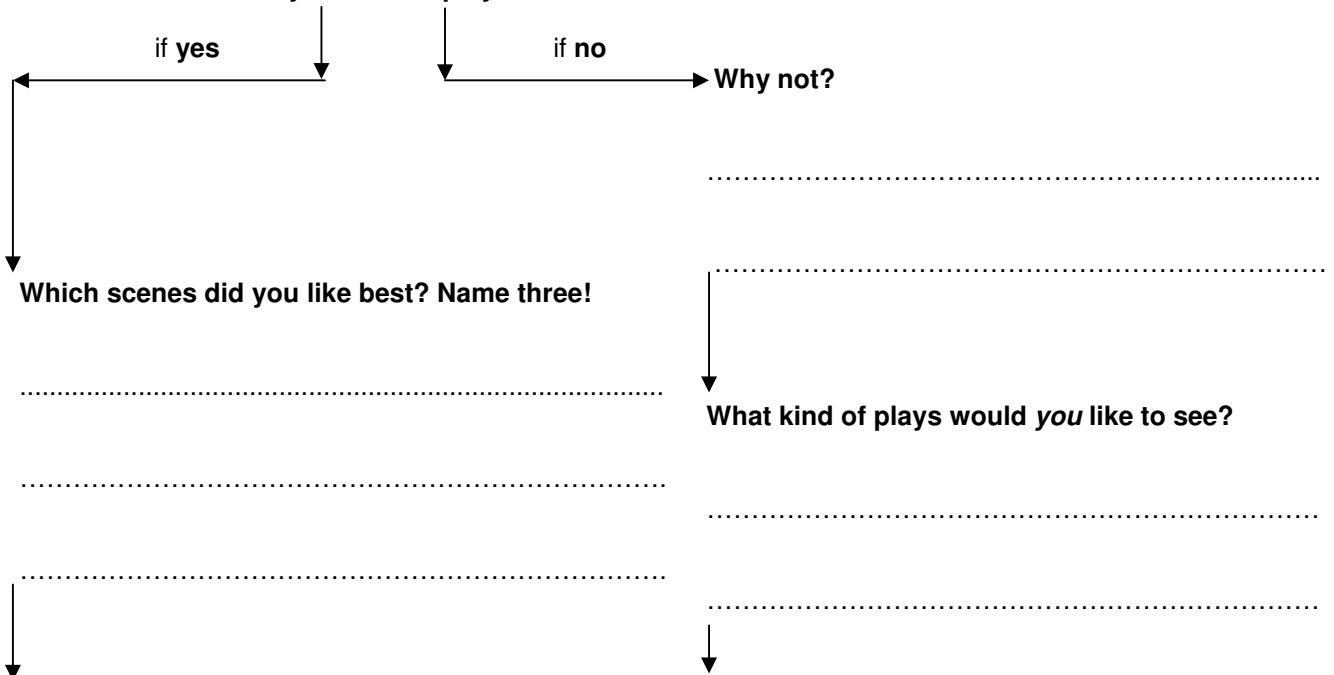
if **yes**

if **no**

**Why not?**

……………………………………………………………........

……………………………………………………………………

**Which scenes did you like best? Name three!**

……………………………………………………………………

……………………………………………………………………

……………………………………………………………………

**What kind of plays would *you* like to see?**

……………………………………………………………………

……………………………………………………………………